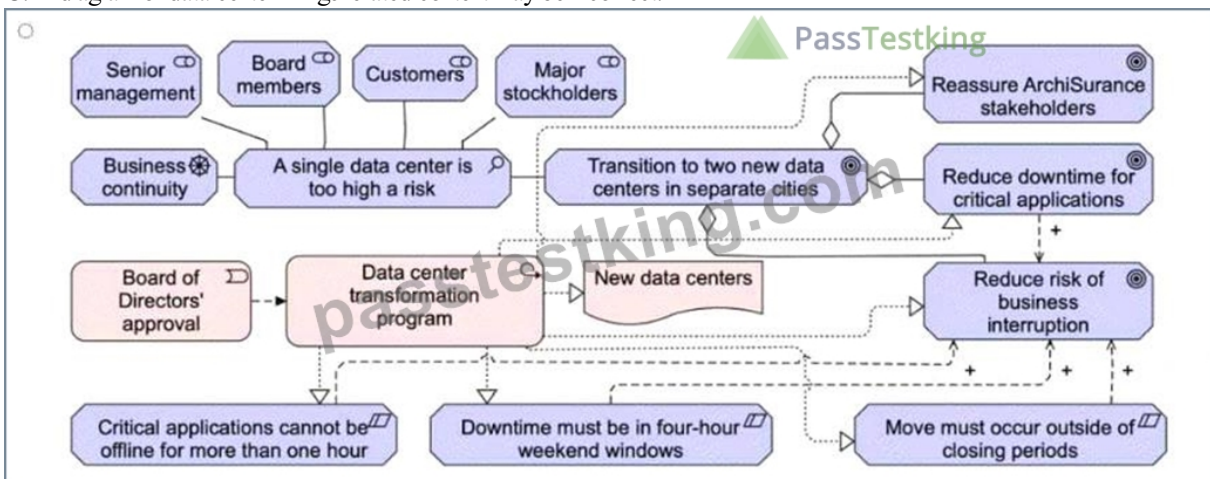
PassTestking

passtestking.com

Senior management

Board members

Customers

Major stockholders

Reassure ArchiSurance stakeholders

Business continuity

A single data center is too high a risk

Transition to two new data centers in separate cities

Reduce downtime for critical applications

+

Board of Directors' approval

Data center transformation program

New data centers

Reduce risk of business interruption

+

+

+

Critical applications cannot be offline for more than one hour

Downtime must be in four-hour weekend windows

Move must occur outside of closing periods